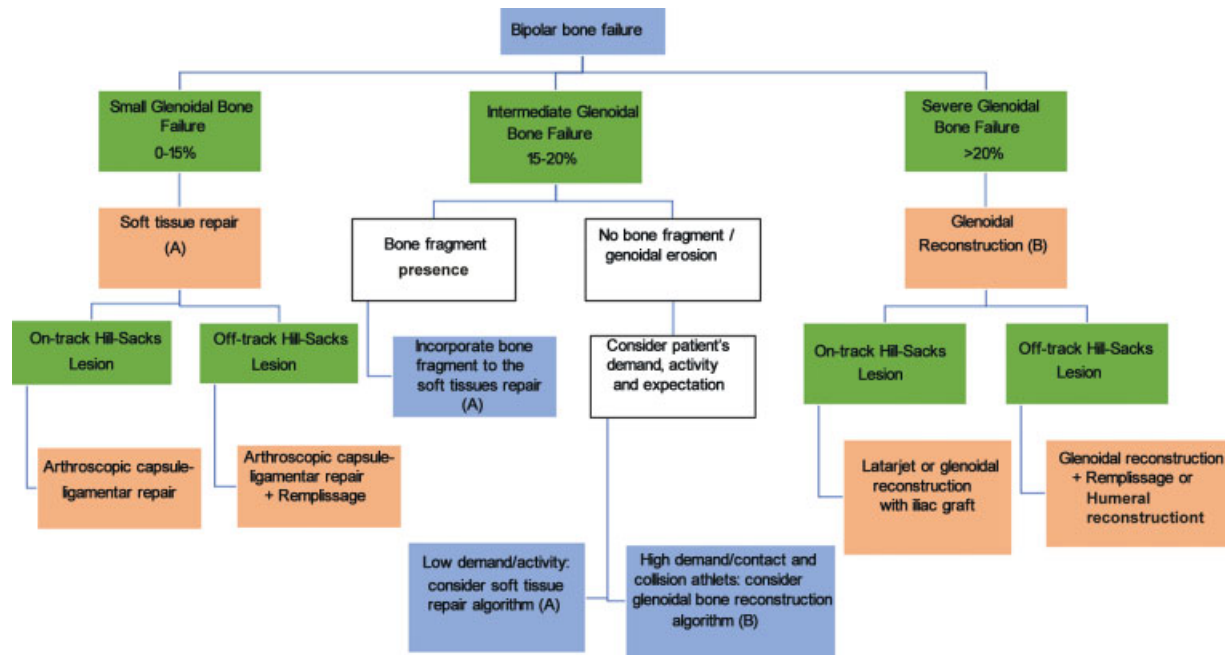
Bipolar bone failure

Small Glenoidal Bone Failure
0-15%

Intermediate Glenoidal Bone Failure
15-20%

Severe Glenoidal Bone Failure
>20%

Soft tissue repair
(A)

Bone fragment presence

No bone fragment / genoidal erosion

Glenoidal Reconstruction (B)

On-track Hill-Sacks Lesion

Off-track Hill-Sacks Lesion

Incorporate bone fragment to the soft tissues repair
(A)

Consider patient's demand, activity and expectation

On-track Hill-Sacks Lesion

Off-track Hill-Sacks Lesion

Arthroscopic capsuleligamentar repair

Arthroscopic capsuleligamentar repair
+ Remplissage

Latarjet or glenoidal reconstruction with iliac graft

Glenoidal reconstruction
+ Remplissage or Humeral reconstructiont

Low demand/activity: consider soft tissue repair algorithm (A)

High demand/contact and collision athlets: consider glenoidal bone reconstruction algorithm (B)